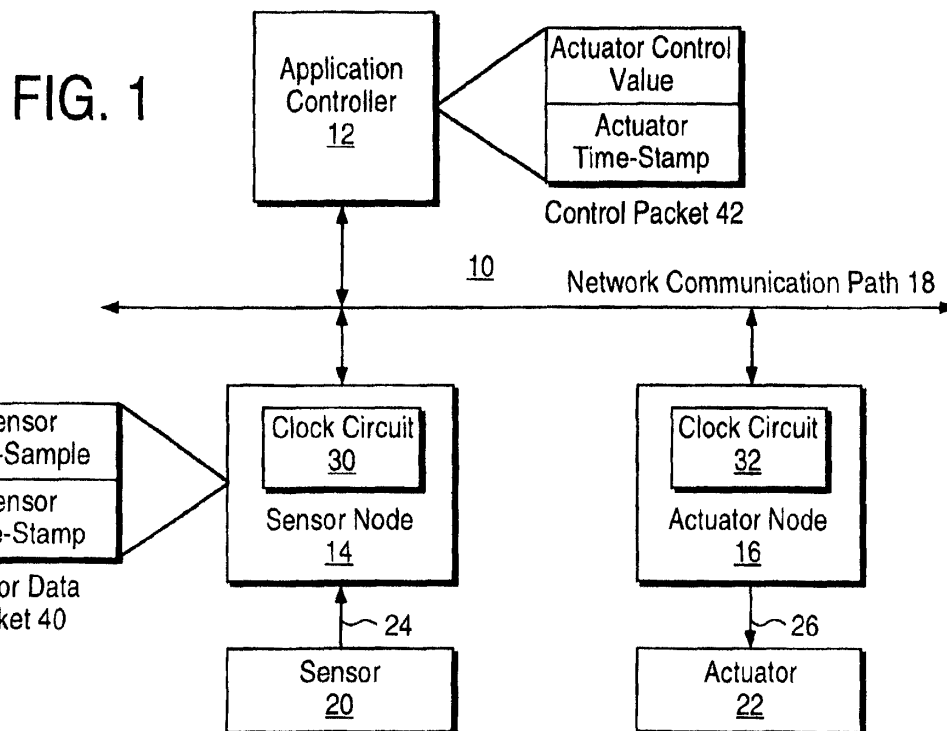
FIG. 1

Application Controller 12

Actuator Control Value

Actuator Time-Stamp

Control Packet 42

10

Network Communication Path 18

ensor
-Sample

ensor
e-Stamp

or Data
ket 40

Clock Circuit 30

Sensor Node 14

Clock Circuit 32

Actuator Node 16

24

26

Sensor 20

Actuator 22